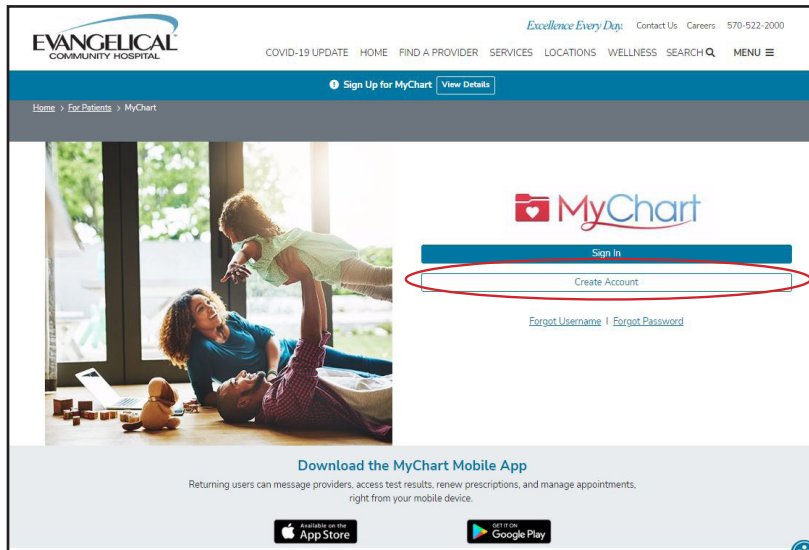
EVANGELICAL
COMMUNITY HOSPITAL

Excellence Every Day. Contact Us Careers 570-522-2000

COVID-19 UPDATE HOME FIND A PROVIDER SERVICES LOCATIONS WELLNESS SEARCH MENU

Sign Up for MyChart View Details

Home > For Patients > MyChart

MyChart

Sign In

Create Account

Forgot Username | Forgot Password

Download the MyChart Mobile App

Returning users can message providers, access test results, renew prescriptions, and manage appointments, right from your mobile device.

Available on the App Store

GET IT ON Google Play